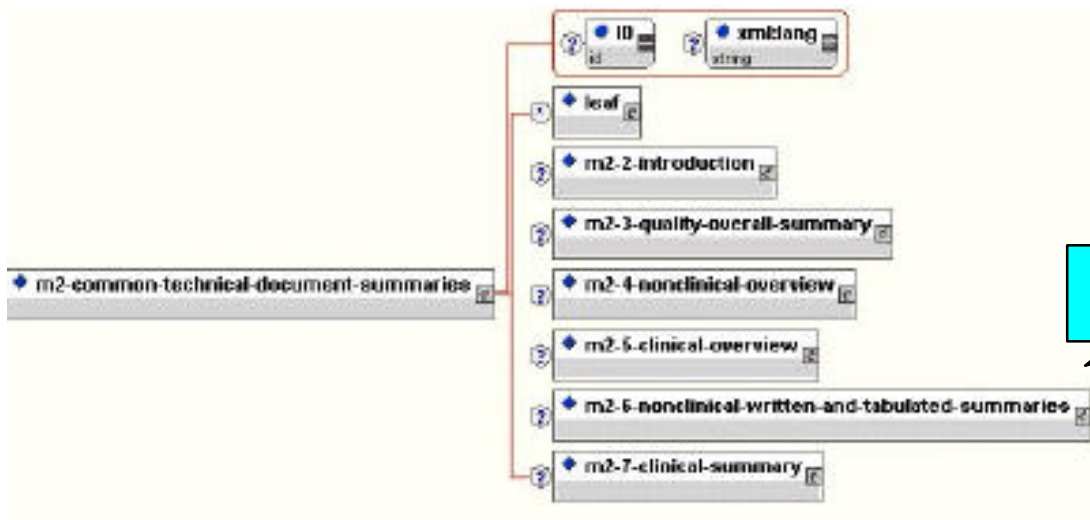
ID
id

xml:lang
xstring

m2-common-technical-document-summaries

leaf

m2-2-introduction

m2-3-quality-overall-summary

m2-4-nonclinical-overview

m2-5-clinical-overview

m2-6-nonclinical-written-and-tabulated-summaries

m2-7-clinical-summary